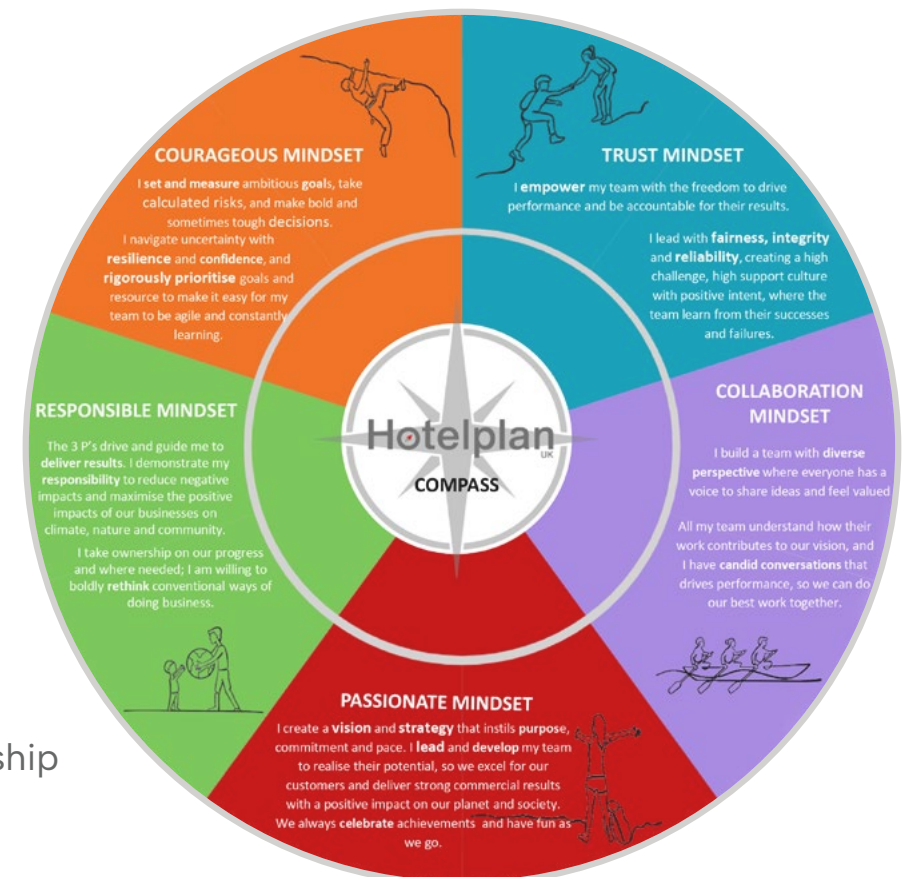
COURAGEOUS MINDSET

I set and measure ambitious goals, take calculated risks, and make bold and sometimes tough decisions.

I navigate uncertainty with resilience and confidence, and rigorously prioritise goals and resource to make it easy for my team to be agile and constantly learning.

TRUST MINDSET

I empower my team with the freedom to drive performance and be accountable for their results.

I lead with fairness, integrity and reliability, creating a high challenge, high support culture with positive intent, where the team learn from their successes and failures.

RESPONSIBLE MINDSET

The 3 P's drive and guide me to deliver results. I demonstrate my responsibility to reduce negative impacts and maximise the positive impacts of our businesses on climate, nature and community.

I take ownership on our progress and where needed; I am willing to boldly rethink conventional ways of doing business.

Hotelplan UK

COMPASS

COLLABORATION MINDSET

I build a team with diverse perspective where everyone has a voice to share ideas and feel valued

All my team understand how their work contributes to our vision, and I have candid conversations that drives performance, so we can do our best work together.

PASSIONATE MINDSET

I create a vision and strategy that instils purpose, commitment and pace. I lead and develop my team to realise their potential, so we excel for our customers and deliver strong commercial results with a positive impact on our planet and society. We always celebrate achievements and have fun as we go.

ship